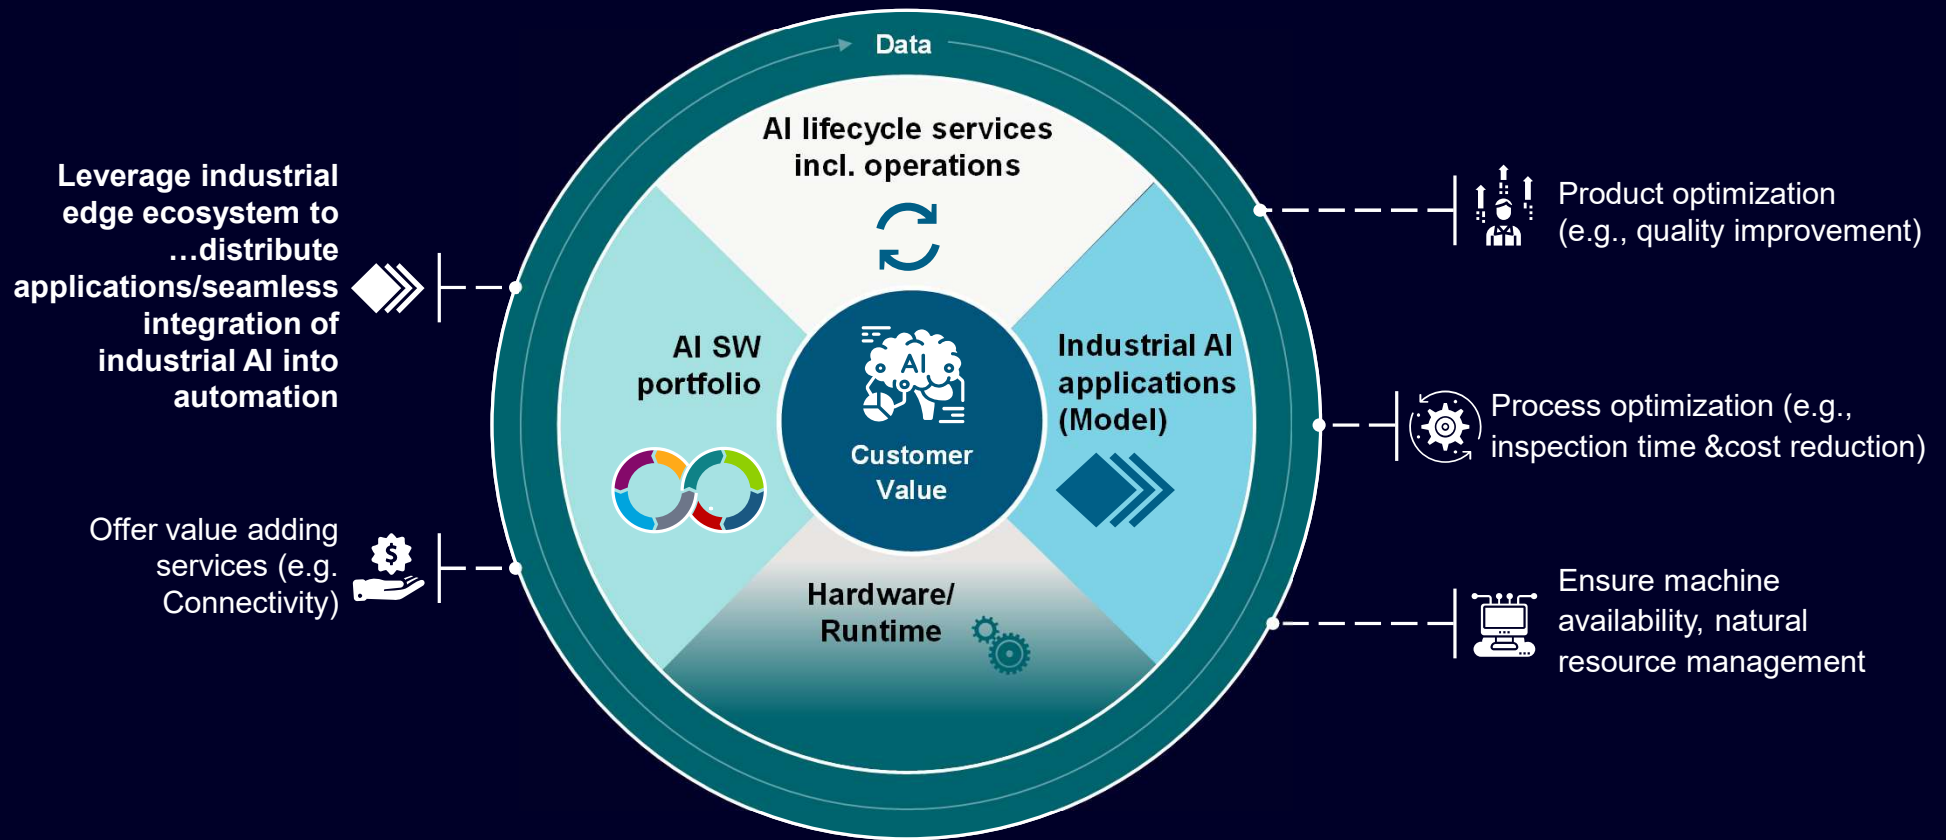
Leverage industrial edge ecosystem to …distribute applications/seamless integration of industrial AI into automation

Offer value adding services (e.g. Connectivity)

Data

AI lifecycle services incl. operations

AI SW portfolio

AI

Customer Value

Industrial AI applications (Model)

Hardware/ Runtime

Product optimization (e.g., quality improvement)

Process optimization (e.g., inspection time &cost reduction)

Ensure machine availability, natural resource management